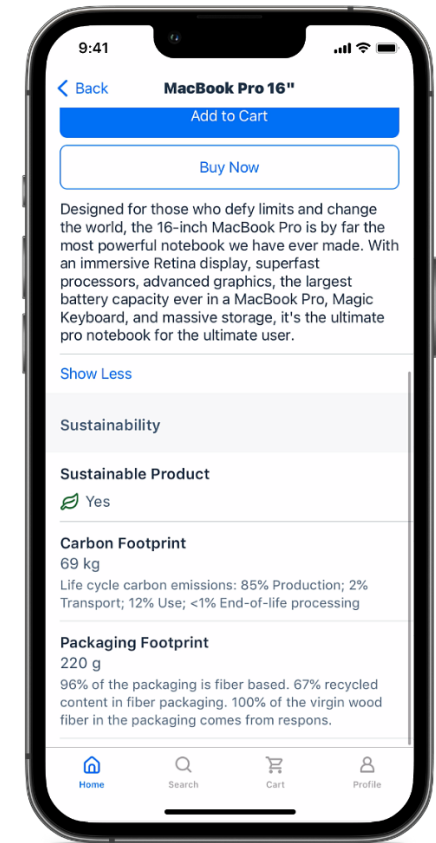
9:41

Back

MacBook Pro 16"

Add to Cart

Buy Now

Designed for those who defy limits and change the world, the 16-inch MacBook Pro is by far the most powerful notebook we have ever made. With an immersive Retina display, superfast processors, advanced graphics, the largest battery capacity ever in a MacBook Pro, Magic Keyboard, and massive storage, it's the ultimate pro notebook for the ultimate user.

Show Less

Sustainability

Sustainable Product
Yes

Carbon Footprint
69 kg
Life cycle carbon emissions: 85% Production; 2% Transport; 12% Use; <1% End-of-life processing

Packaging Footprint
220 g
96% of the packaging is fiber based. 67% recycled content in fiber packaging. 100% of the virgin wood fiber in the packaging comes from respons.

Home
Search
Cart
Profile